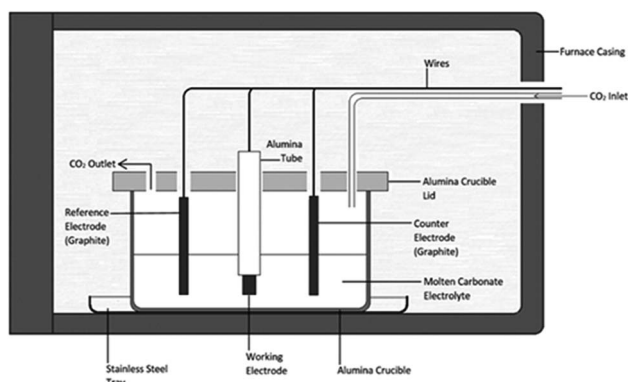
Furnace Casing

Wires

$CO_2$ Inlet

Alumina Tube

$CO_2$ Outlet

Alumina Crucible Lid

Reference Electrode (Graphite)

Counter Electrode (Graphite)

Molten Carbonate Electrolyte

Stainless Steel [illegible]

Working Electrode

Alumina Crucible